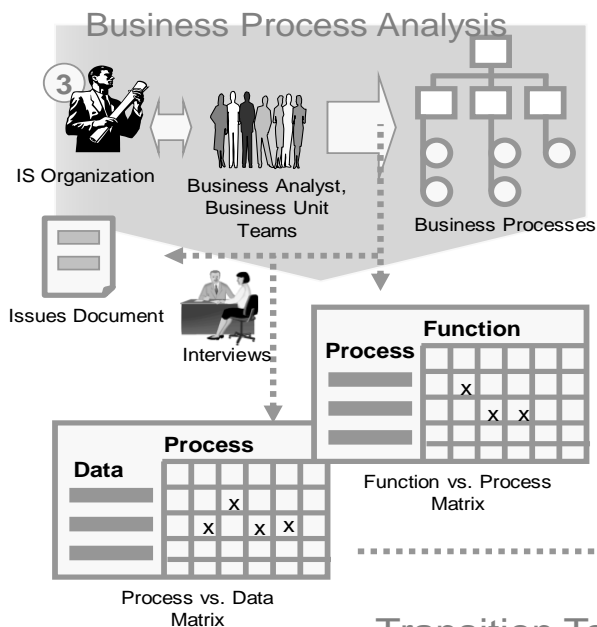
Business Process Analysis

3

IS Organization

Business Analyst, Business Unit Teams

Business Processes

Issues Document

Interviews

Function

Process

x

x x

Function vs. Process Matrix

Process

Data

x

x x x

Process vs. Data Matrix

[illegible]